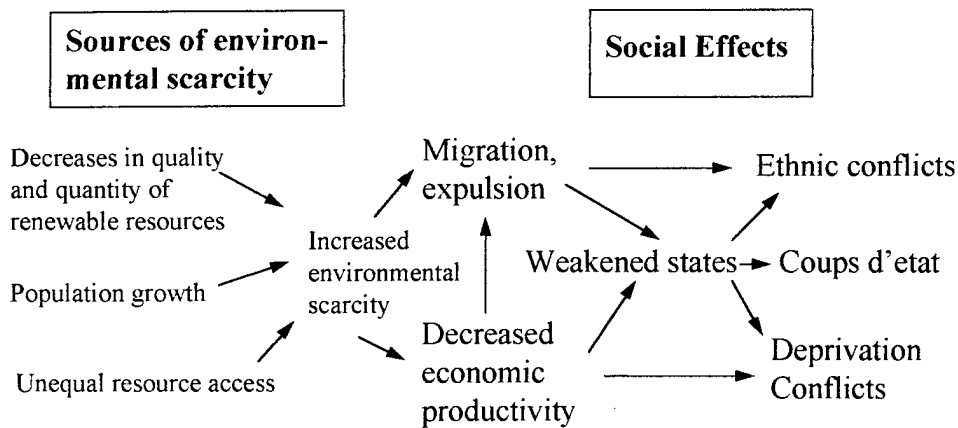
Sources of environmental scarcity

Social Effects

Decreases in quality and quantity of renewable resources

Population growth

Unequal resource access

Increased environmental scarcity

Migration, expulsion

Decreased economic productivity

Weakened states

Ethnic conflicts

Coups d'etat

Deprivation Conflicts